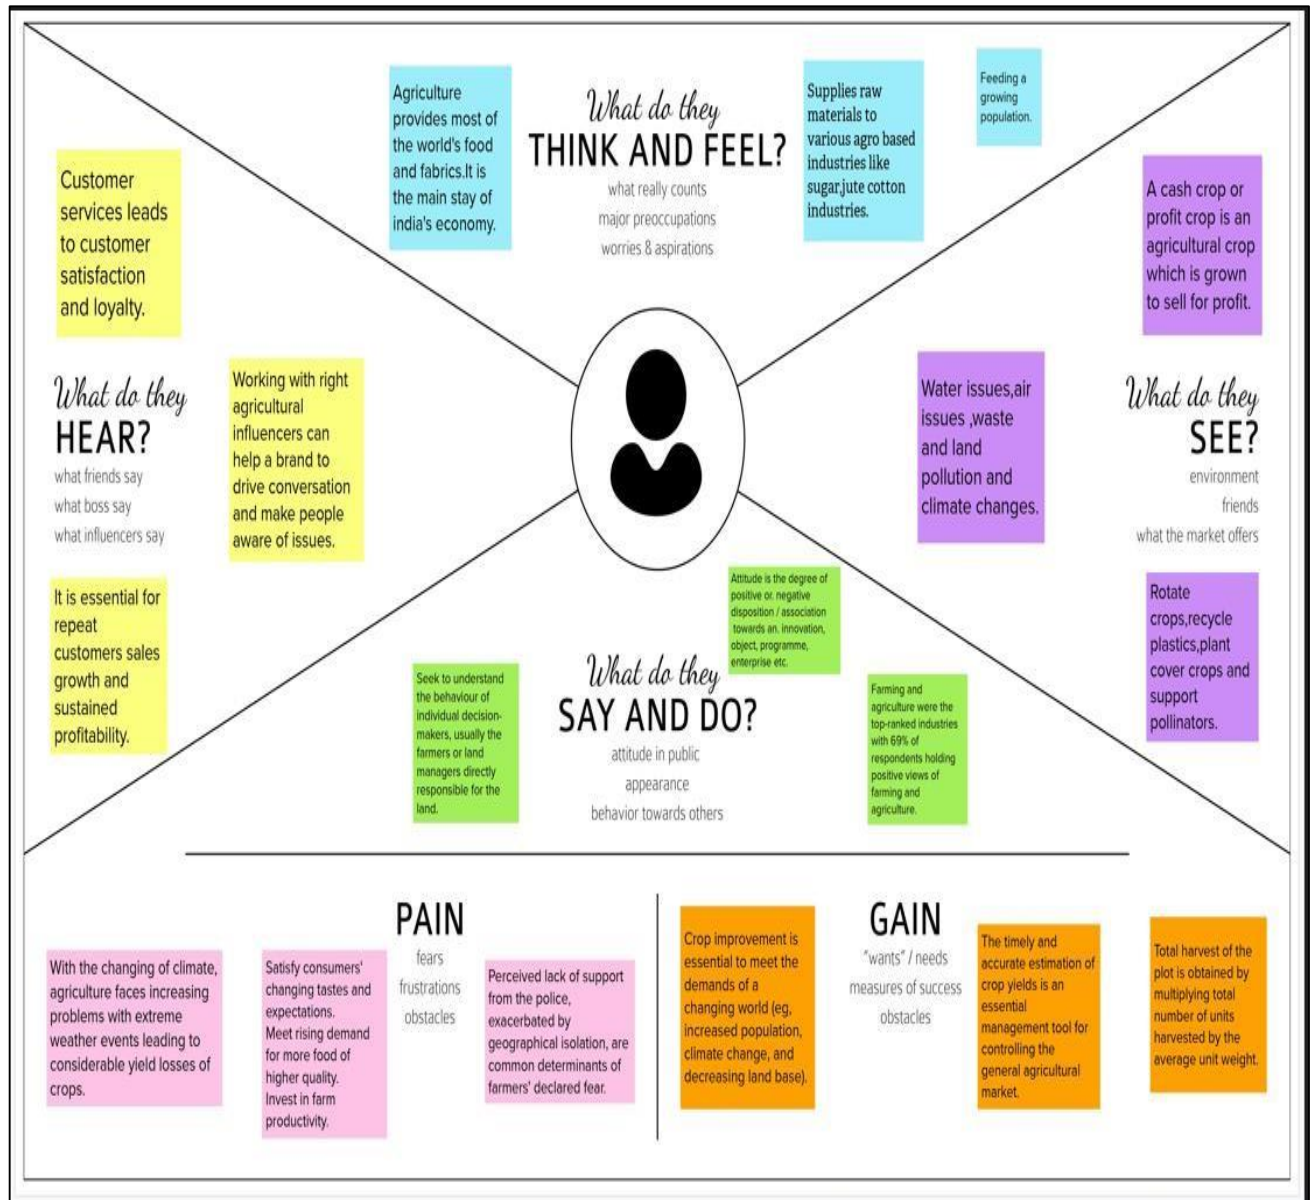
What do they
THINK AND FEEL?
what really counts
major preoccupations
worries & aspirations

Agriculture provides most of the world's food and fabrics.It is the main stay of india's economy.

Supplies raw materials to various agro based industries like sugar,jute cotton industries.

Feeding a growing population.

Customer services leads to customer satisfaction and loyalty.

What do they
HEAR?
what friends say
what boss say
what influencers say

Working with right agricultural influencers can help a brand to drive conversation and make people aware of issues.

It is essential for repeat customers sales growth and sustained profitability.

A cash crop or profit crop is an agricultural crop which is grown to sell for profit.

Water issues,air issues ,waste and land pollution and climate changes.

What do they
SEE?
environment
friends
what the market offers

Rotate crops,recycle plastics,plant cover crops and support pollinators.

Attitude is the degree of positive or. negative disposition / association towards an. innovation, object, programme, enterprise etc.

Seek to understand the behaviour of individual decision-makers, usually the farmers or land managers directly responsible for the land.

What do they
SAY AND DO?
attitude in public
appearance
behavior towards others

Farming and agriculture were the top-ranked industries with 69% of respondents holding positive views of farming and agriculture.

PAIN
fears
frustrations
obstacles

With the changing of climate, agriculture faces increasing problems with extreme weather events leading to considerable yield losses of crops.

Satisfy consumers' changing tastes and expectations.
Meet rising demand for more food of higher quality.
Invest in farm productivity.

Perceived lack of support from the police, exacerbated by geographical isolation, are common determinants of farmers' declared fear.

GAIN
"wants" / needs
measures of success
obstacles

Crop improvement is essential to meet the demands of a changing world (eg, increased population, climate change, and decreasing land base).

The timely and accurate estimation of crop yields is an essential management tool for controlling the general agricultural market.

Total harvest of the plot is obtained by multiplying total number of units harvested by the average unit weight.